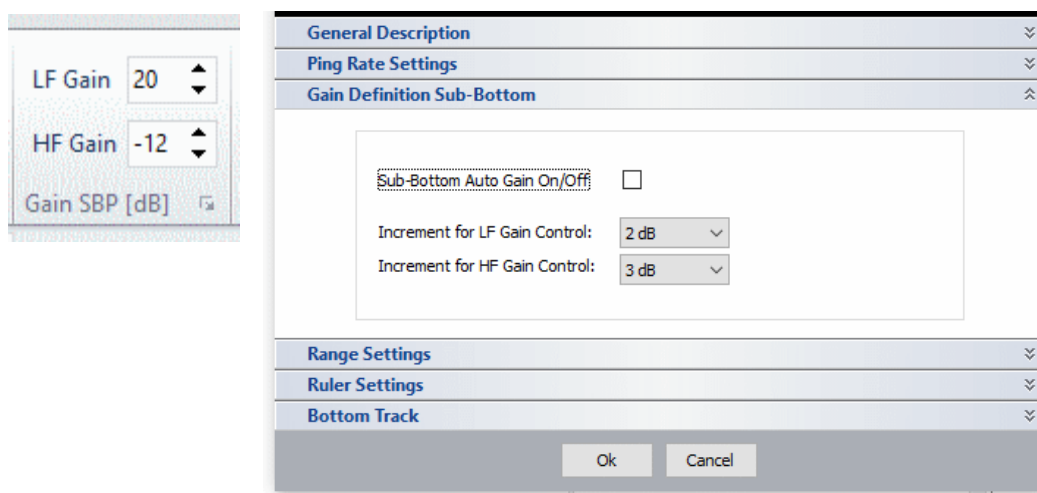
LF Gain 20

HF Gain -12

Gain SBP [dB]

General Description

Ping Rate Settings

Gain Definition Sub-Bottom

Sub-Bottom Auto Gain On/Off

Increment for LF Gain Control: 2 dB

Increment for HF Gain Control: 3 dB

Range Settings

Ruler Settings

Bottom Track

Ok Cancel